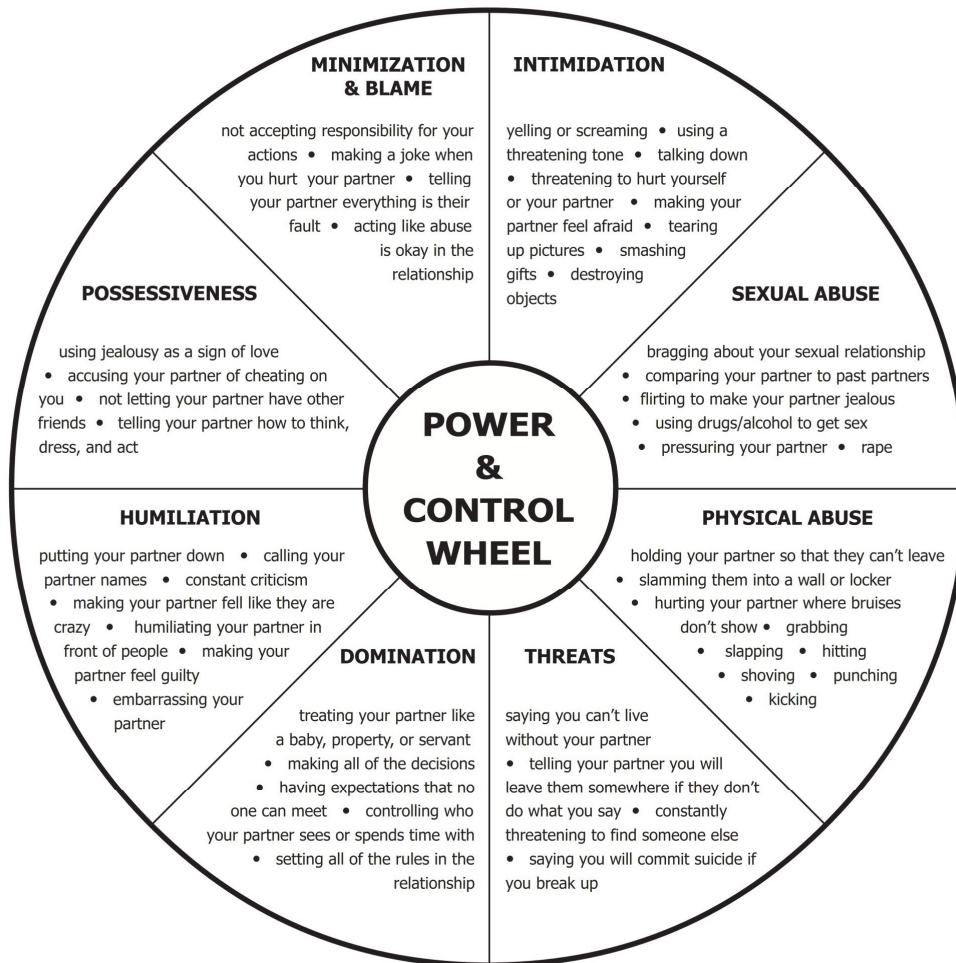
MINIMIZATION & BLAME

not accepting responsibility for your actions • making a joke when you hurt your partner • telling your partner everything is their fault • acting like abuse is okay in the relationship

INTIMIDATION

yelling or screaming • using a threatening tone • talking down • threatening to hurt yourself or your partner • making your partner feel afraid • tearing up pictures • smashing gifts • destroying objects

POSSESSIVENESS

using jealousy as a sign of love • accusing your partner of cheating on you • not letting your partner have other friends • telling your partner how to think, dress, and act

SEXUAL ABUSE

bragging about your sexual relationship • comparing your partner to past partners • flirting to make your partner jealous • using drugs/alcohol to get sex • pressuring your partner • rape

POWER & CONTROL WHEEL

HUMILIATION

putting your partner down • calling your partner names • constant criticism • making your partner fell like they are crazy • humiliating your partner in front of people • making your partner feel guilty • embarrassing your partner

PHYSICAL ABUSE

holding your partner so that they can't leave • slamming them into a wall or locker • hurting your partner where bruises don't show • grabbing • slapping • hitting • shoving • punching • kicking

DOMINATION

treating your partner like a baby, property, or servant • making all of the decisions • having expectations that no one can meet • controlling who your partner sees or spends time with • setting all of the rules in the relationship

THREATS

saying you can't live without your partner • telling your partner you will leave them somewhere if they don't do what you say • constantly threatening to find someone else • saying you will commit suicide if you break up